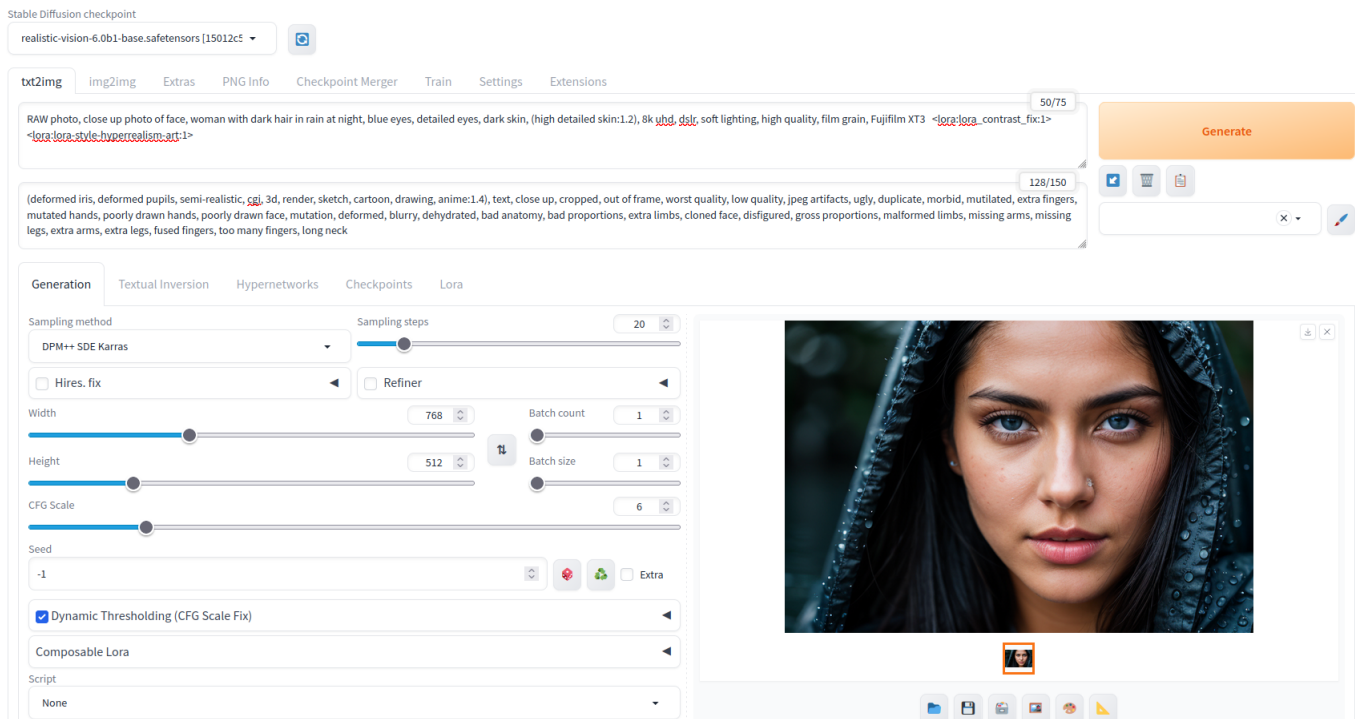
Stable Diffusion checkpoint

realistic-vision-6.0b1-base.safetensors [15012c5

txt2img img2img Extras PNG Info Checkpoint Merger Train Settings Extensions

RAW photo, close up photo of face, woman with dark hair in rain at night, blue eyes, detailed eyes, dark skin, (high detailed skin:1.2), 8k uhd, dslr, soft lighting, high quality, film grain, Fujifilm XT3 <lora:lora_contrast_fix:1> <lora:lora-style-hyperrealism-art:1>

50/75

Generate

(deformed iris, deformed pupils, semi-realistic, cgi, 3d, render, sketch, cartoon, drawing, anime:1.4), text, close up, cropped, out of frame, worst quality, low quality, jpeg artifacts, ugly, duplicate, morbid, mutilated, extra fingers, mutated hands, poorly drawn hands, poorly drawn face, mutation, deformed, blurry, dehydrated, bad anatomy, bad proportions, extra limbs, cloned face, disfigured, gross proportions, malformed limbs, missing arms, missing legs, extra arms, extra legs, fused fingers, too many fingers, long neck

128/150

Generation Textual Inversion Hypernetworks Checkpoints Lora

Sampling method
DPM++ SDE Karras

Sampling steps 20

Hires. fix

Refiner

Width 768

Batch count 1

Height 512

Batch size 1

CFG Scale 6

Seed
-1

Extra

Dynamic Thresholding (CFG Scale Fix)

Composable Lora

Script
None